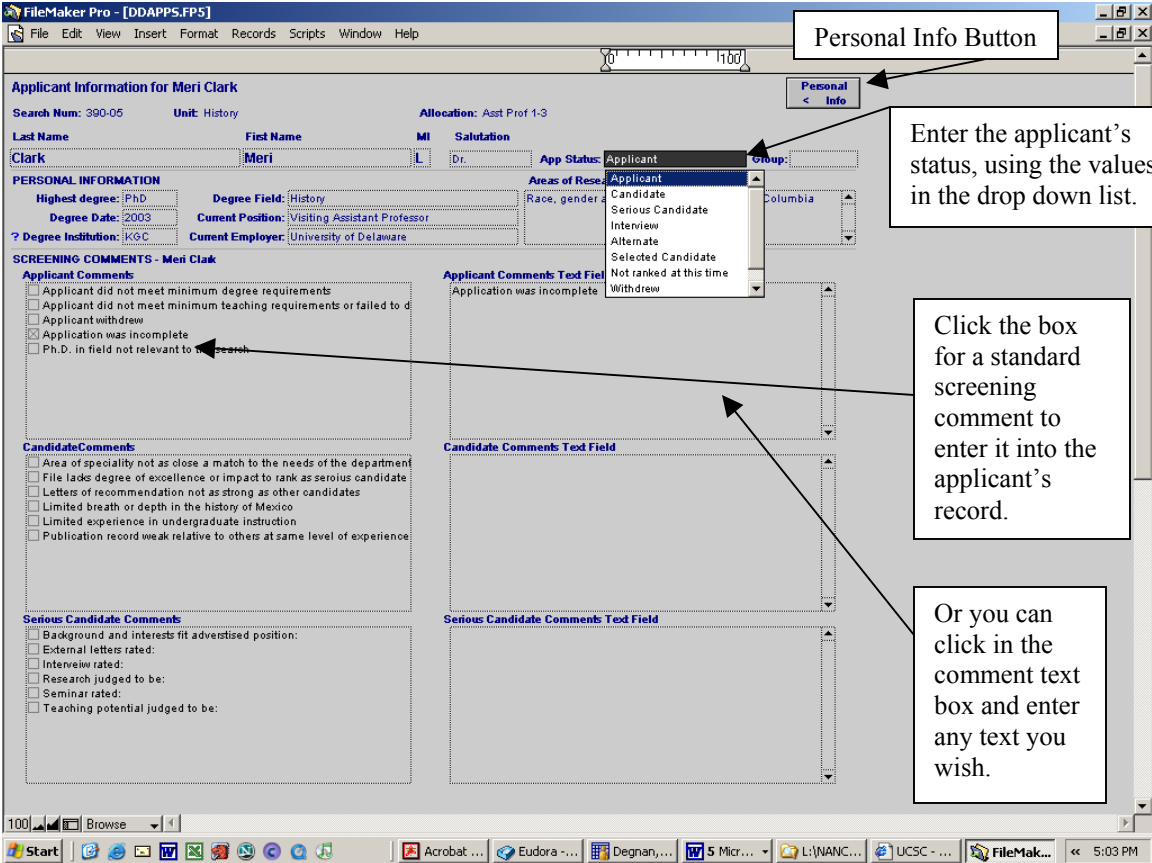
FileMaker Pro - [DDAPPS.FP5]

File Edit View Insert Format Records Scripts Window Help

0 100

Personal Info Button

Applicant Information for Meri Clark

Personal < Info

Search Num: 390-05 Unit: History Allocation: Asst Prof 1-3

Last Name Fist Name MI Salutation

Clark Meri L Dr. App Status: Applicant Group:

Enter the applicant's status, using the values in the drop down list.

PERSONAL INFORMATION

Areas of Rese

Highest degree: PhD Degree Field: History

Race, gender a

Columbia

Degree Date: 2003 Current Position: Visiting Assistant Professor

? Degree Institution: KGC Current Employer: University of Delaware

Applicant
Candidate
Serious Candidate
Interview
Alternate
Selected Candidate
Not ranked at this time
Withdrew

SCREENING COMMENTS - Meri Clark

Applicant Comments

Applicant did not meet minimum degree requirements
Applicant did not meet minimum teaching requirements or failed to d
Applicant withdrew
Application was incomplete
Ph.D. in field not relevant to the search

Applicant Comments Text Fiel

Application was incomplete

Click the box for a standard screening comment to enter it into the applicant's record.

CandidateComments

Area of speciality not as close a match to the needs of the department
File lacks degree of excellence or impact to rank as seroius candidate
Letters of recommendation not as strong as other candidates
Limited breath or depth in the history of Mexico
Limited experience in undergraduate instruction
Publication record weak relative to others at same level of experience

Candidate Comments Text Field

Serious Candidate Comments

Background and interests fit adverstised position:
External letters rated:
Interveiw rated:
Research judged to be:
Seminar rated:
Teaching potential judged to be:

Serious Candidate Comments Text Field

Or you can click in the comment text box and enter any text you wish.

100 Browse

Start Acrobat ... Eudora -... Degnan,... 5 Micr... L:\NANC... UCSC - ... FileMak... « 5:03 PM